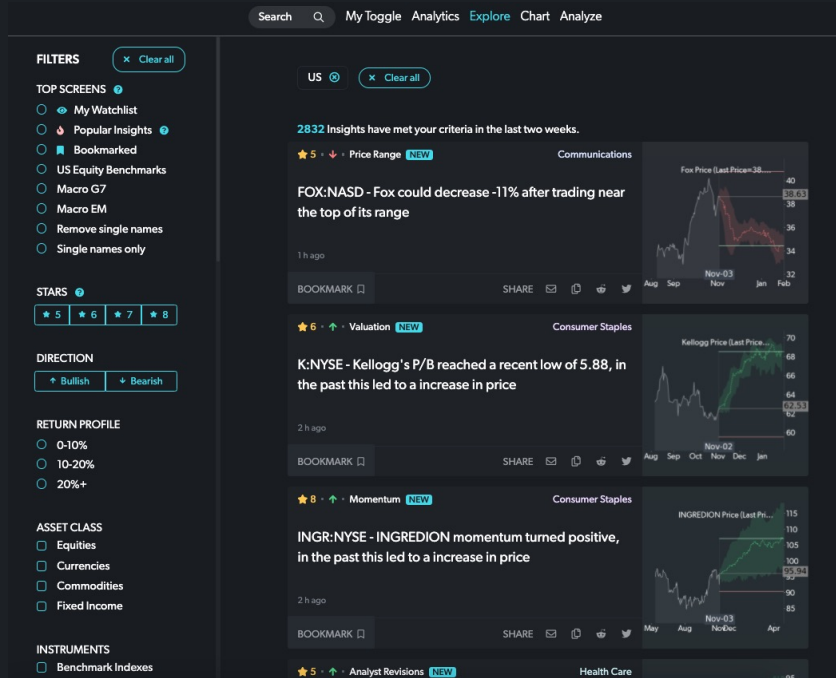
Search
My Toggle Analytics Explore Chart Analyze

FILTERS
Clear all

TOP SCREENS
My Watchlist
Popular Insights
Bookmarked
US Equity Benchmarks
Macro G7
Macro EM
Remove single names
Single names only

STARS
5
6
7
8

DIRECTION
Bullish
Bearish

RETURN PROFILE
0-10%
10-20%
20%+

ASSET CLASS
Equities
Currencies
Commodities
Fixed Income

INSTRUMENTS
Benchmark Indexes

US
Clear all

2832 Insights have met your criteria in the last two weeks.

5 · Price Range NEW
Communications
FOX:NASD - Fox could decrease -11% after trading near the top of its range
1 h ago
BOOKMARK
SHARE
Fox Price (Last Price=38...
40
38.63
38
36
34
32
Nov-03
Aug Sep Nov Jan Feb

6 · Valuation NEW
Consumer Staples
K:NYSE - Kellogg's P/B reached a recent low of 5.88, in the past this led to a increase in price
2 h ago
BOOKMARK
SHARE
Kellogg Price (Last Price...
70
68
66
64
62.53
62
60
Nov-02
Aug Sep Oct Nov Dec Jan

8 · Momentum NEW
Consumer Staples
INGR:NYSE - INGREDION momentum turned positive, in the past this led to a increase in price
2 h ago
BOOKMARK
SHARE
INGREDION Price (Last Pri...
115
110
105
100
95.94
90
85
Nov-03
May Aug NovDec Apr

5 · Analyst Revisions NEW
Health Care